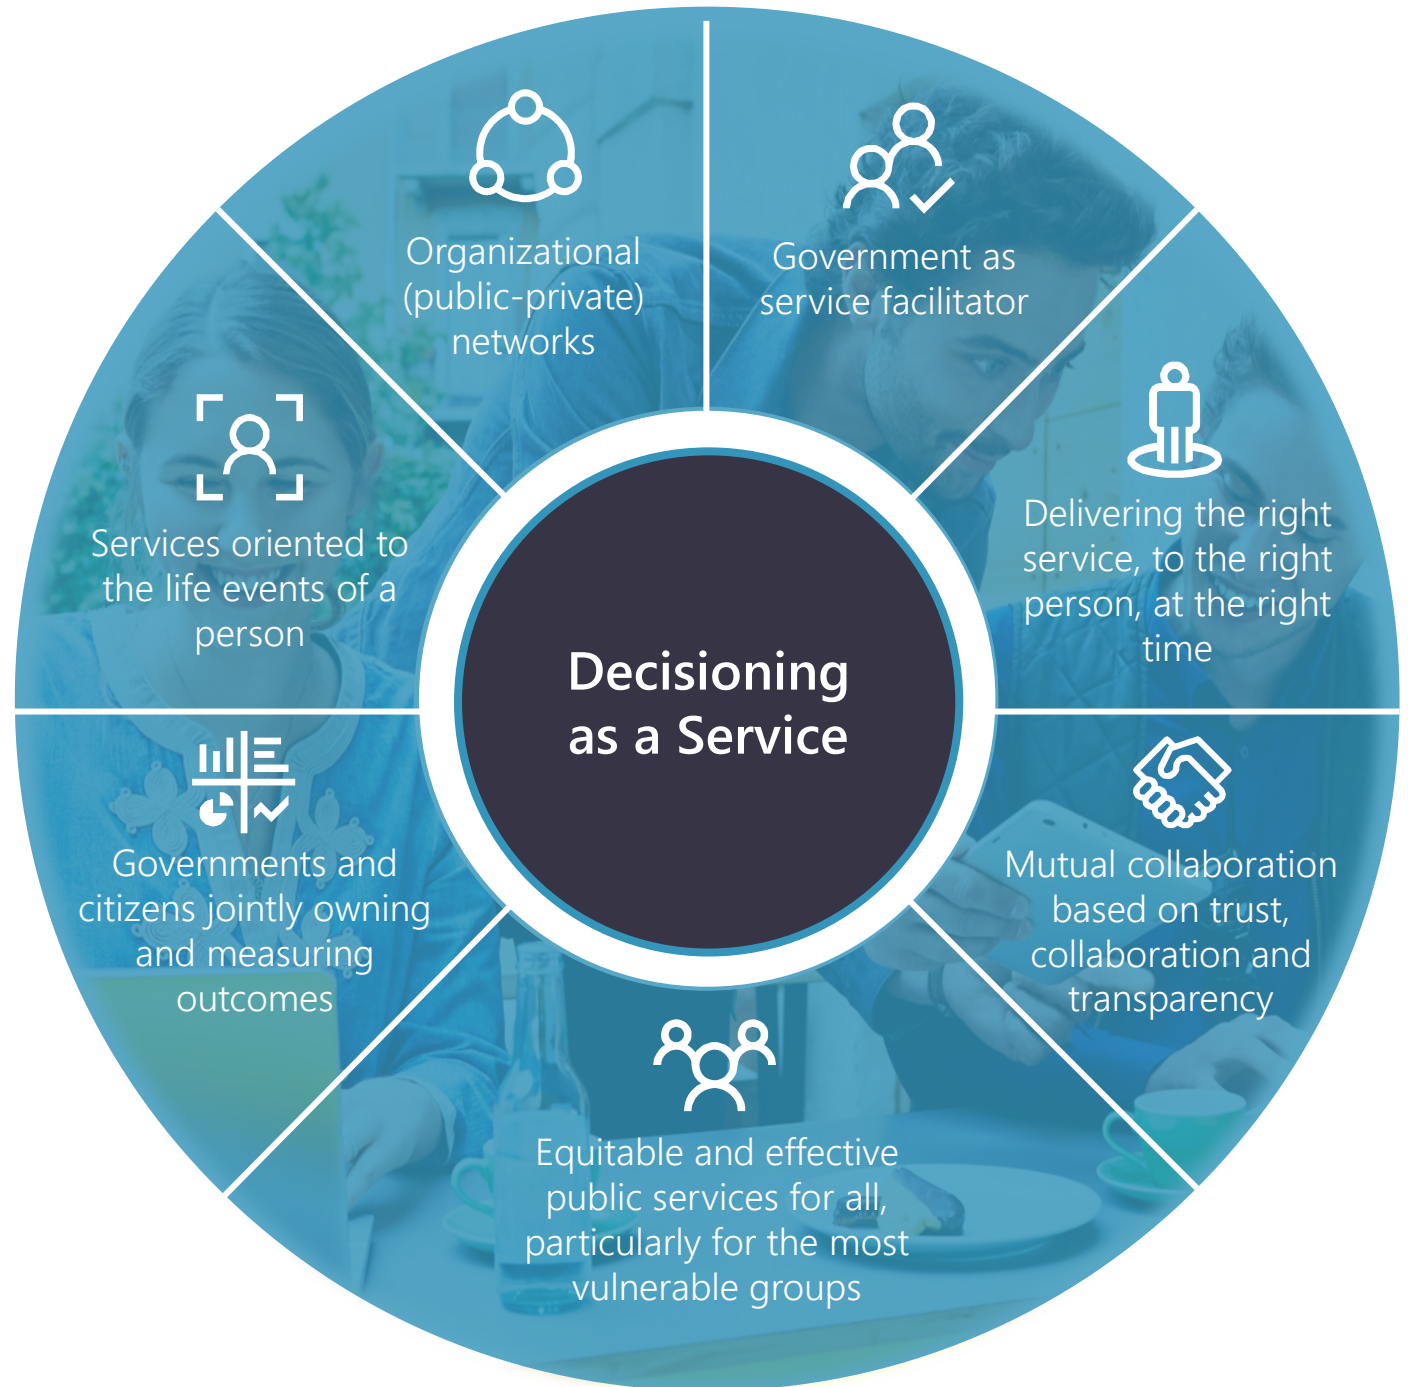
Decisioning as a Service

Organizational (public-private) networks

Government as service facilitator

Delivering the right service, to the right person, at the right time

Mutual collaboration based on trust, collaboration and transparency

Equitable and effective public services for all, particularly for the most vulnerable groups

Governments and citizens jointly owning and measuring outcomes

Services oriented to the life events of a person